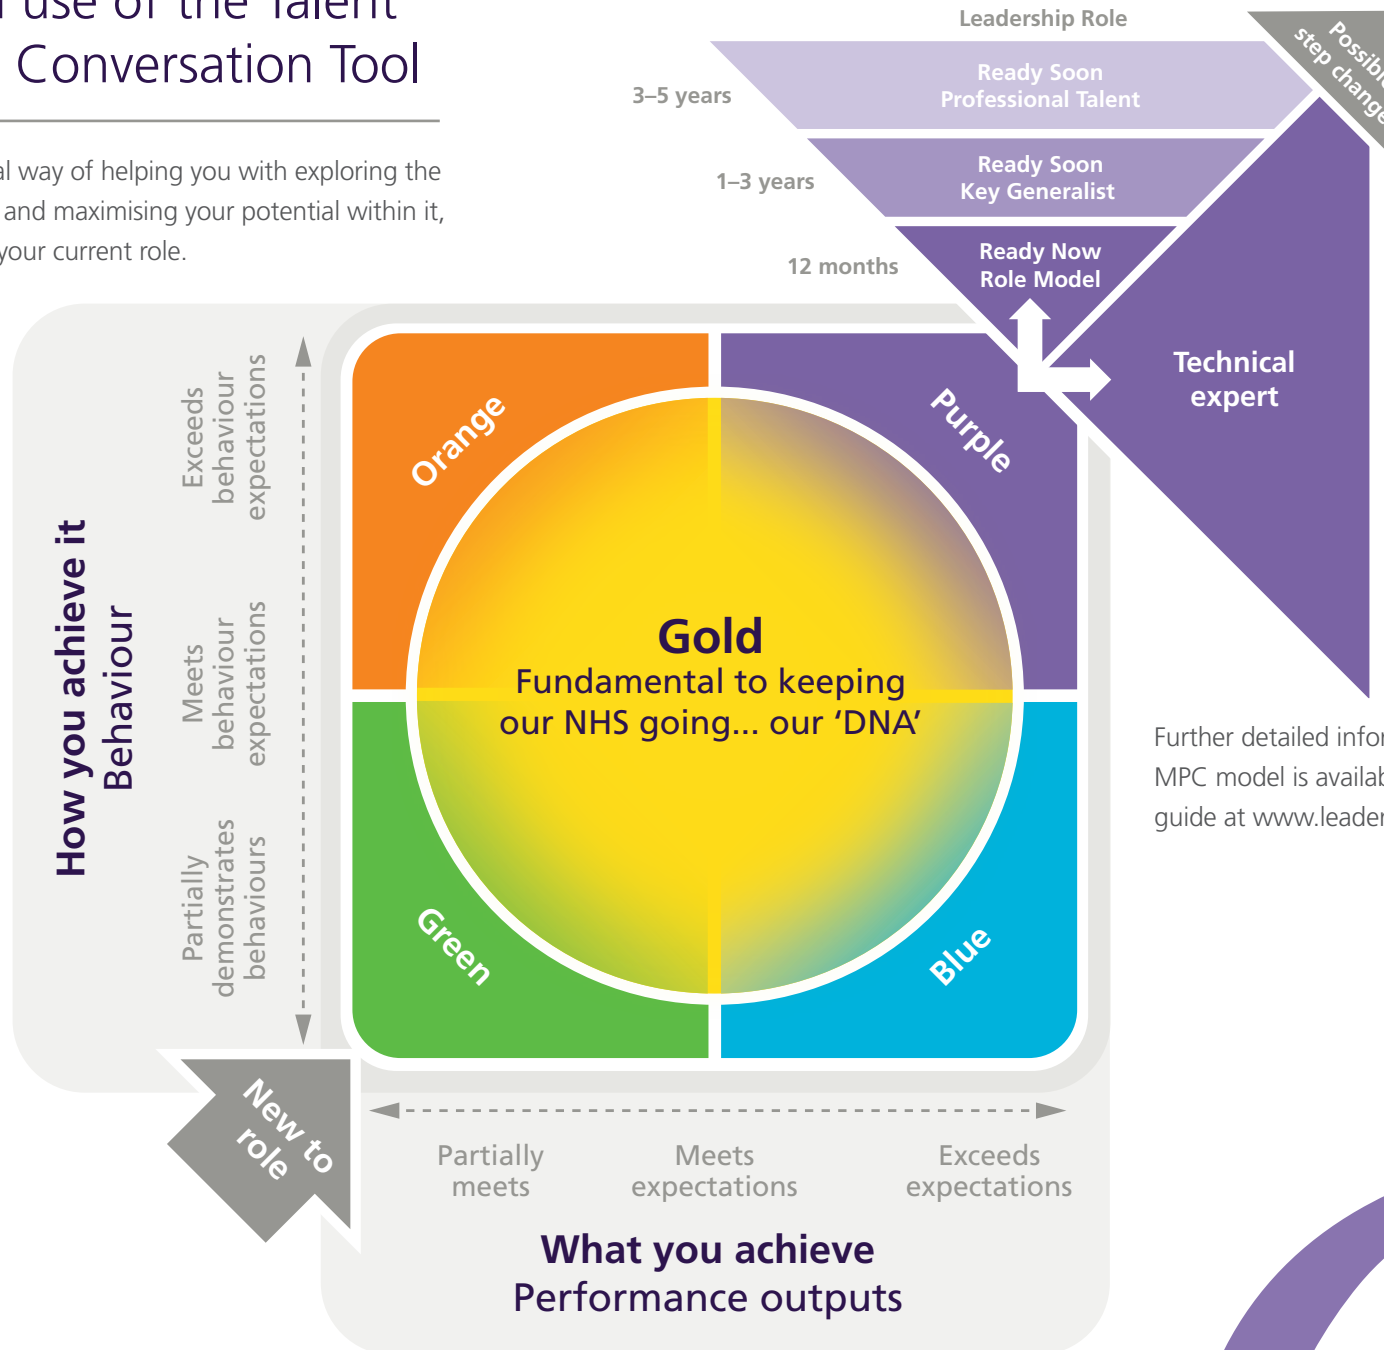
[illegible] use of the Talent Conversation Tool

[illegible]al way of helping you with exploring the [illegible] and maximising your potential within it, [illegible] your current role.

Leadership Role

3–5 years

Ready Soon
Professional Talent

1–3 years

Ready Soon
Key Generalist

12 months

Ready Now
Role Model

Possib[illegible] step change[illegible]

Technical expert

How you achieve it
Behaviour

Exceeds behaviour expectations

Meets behaviour expectations

Partially demonstrates behaviours

Orange

Purple

Gold
Fundamental to keeping our NHS going... our 'DNA'

Green

Blue

New to role

Partially meets

Meets expectations

Exceeds expectations

What you achieve
Performance outputs

Further detailed infor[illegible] MPC model is availab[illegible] guide at www.leader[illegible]